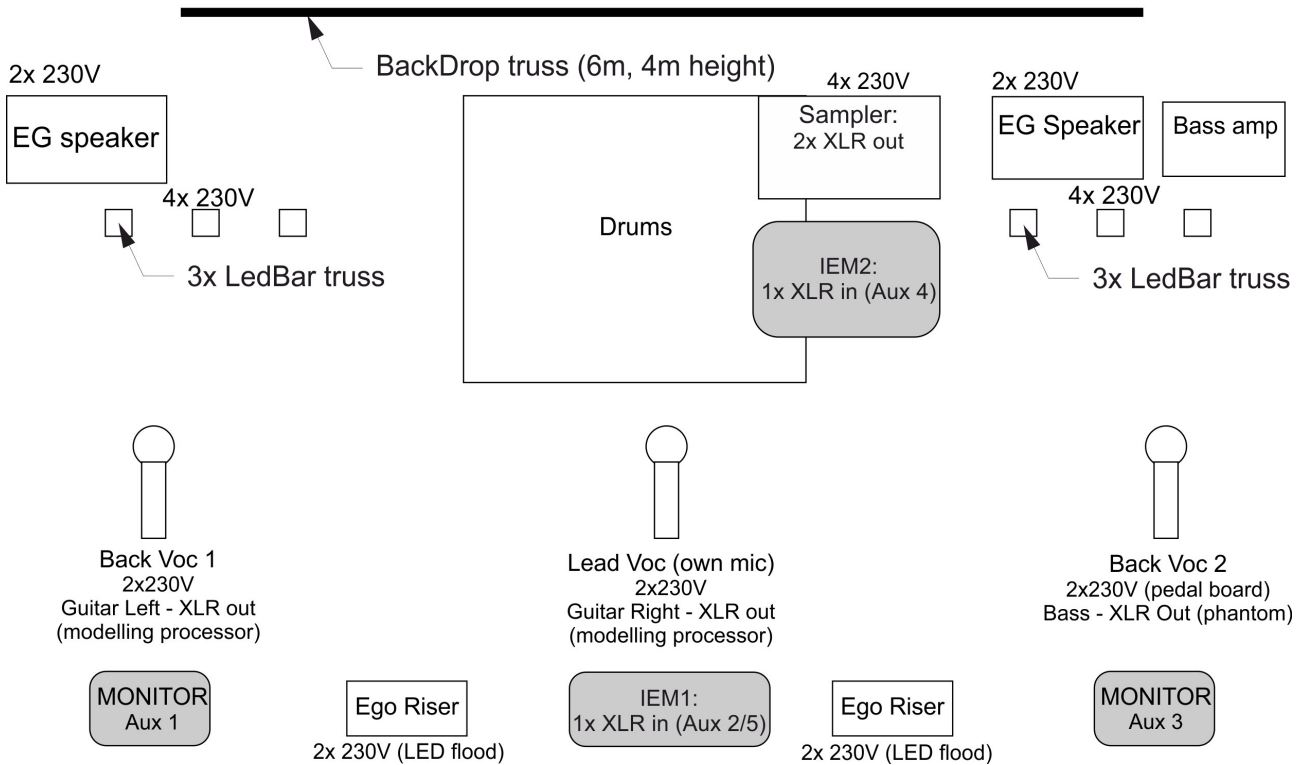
BackDrop truss (6m, 4m height)

2x 230V
EG speaker

4x 230V

3x LedBar truss

4x 230V
Sampler:
2x XLR out

Drums

IEM2:
1x XLR in (Aux 4)

2x 230V
EG Speaker

Bass amp

4x 230V

3x LedBar truss

Back Voc 1
2x230V
Guitar Left - XLR out
(modelling processor)

Lead Voc (own mic)
2x230V
Guitar Right - XLR out
(modelling processor)

Back Voc 2
2x230V (pedal board)
Bass - XLR Out (phantom)

MONITOR
Aux 1

Ego Riser
2x 230V (LED flood)

IEM1:
1x XLR in (Aux 2/5)

Ego Riser
2x 230V (LED flood)

MONITOR
Aux 3